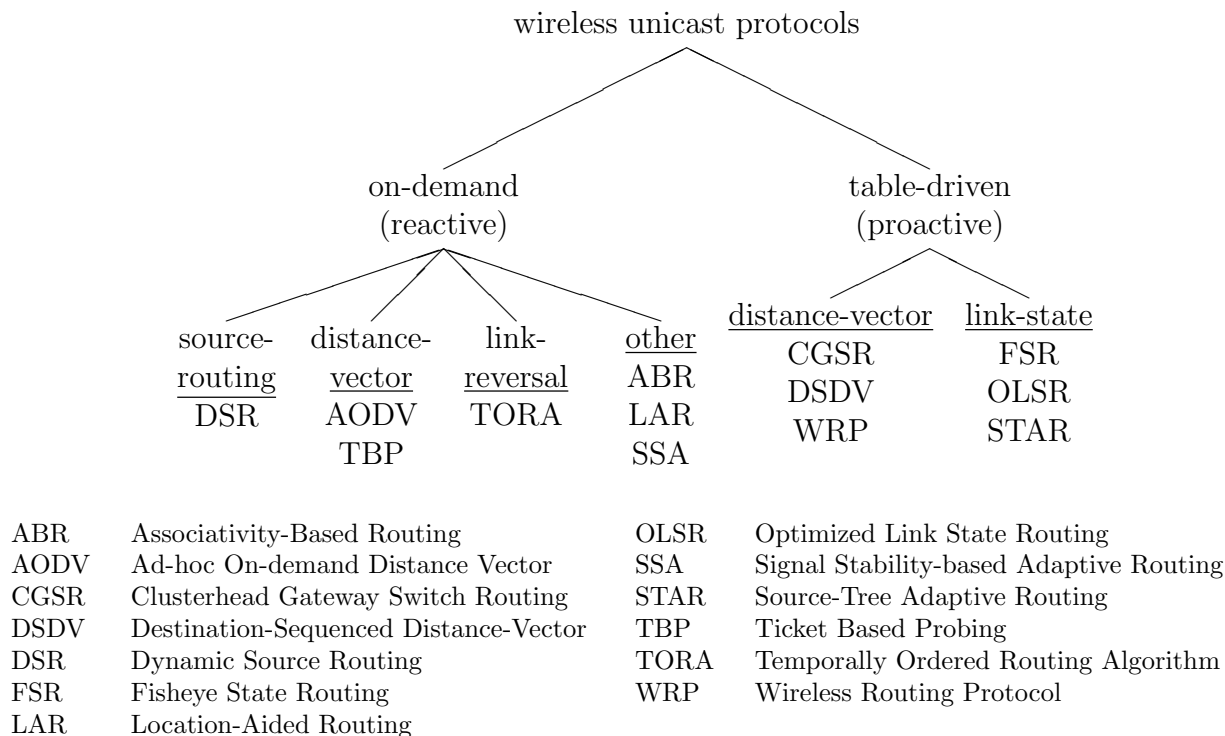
wireless unicast protocols

on-demand (reactive)

table-driven (proactive)

source-routing
DSR

distance-vector
AODV
TBP

link-reversal
TORA

other
ABR
LAR
SSA

distance-vector
CGSR
DSDV
WRP

link-state
FSR
OLSR
STAR

| | |
|---|---|
| ABR | Associativity-Based Routing |
| AODV | Ad-hoc On-demand Distance Vector |
| CGSR | Clusterhead Gateway Switch Routing |
| DSDV | Destination-Sequenced Distance-Vector |
| DSR | Dynamic Source Routing |
| FSR | Fisheye State Routing |
| LAR | Location-Aided Routing |

| | |
|---|---|
| OLSR | Optimized Link State Routing |
| SSA | Signal Stability-based Adaptive Routing |
| STAR | Source-Tree Adaptive Routing |
| TBP | Ticket Based Probing |
| TORA | Temporally Ordered Routing Algorithm |
| WRP | Wireless Routing Protocol |